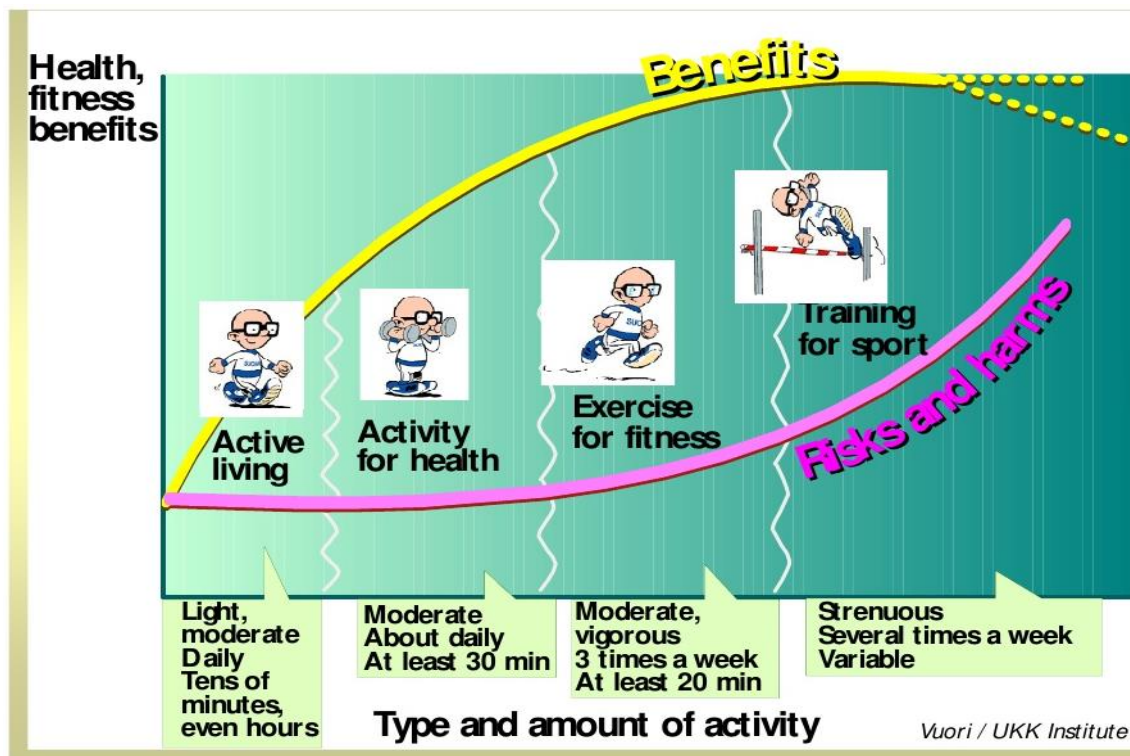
Health, fitness benefits

Benefits

Risks and harms

Active living

Activity for health

Exercise for fitness

Training for sport

Light, moderate
Daily
Tens of minutes, even hours

Moderate
About daily
At least 30 min

Moderate, vigorous
3 times a week
At least 20 min

Strenuous
Several times a week
Variable

Type and amount of activity

Vuori / UKK Institute